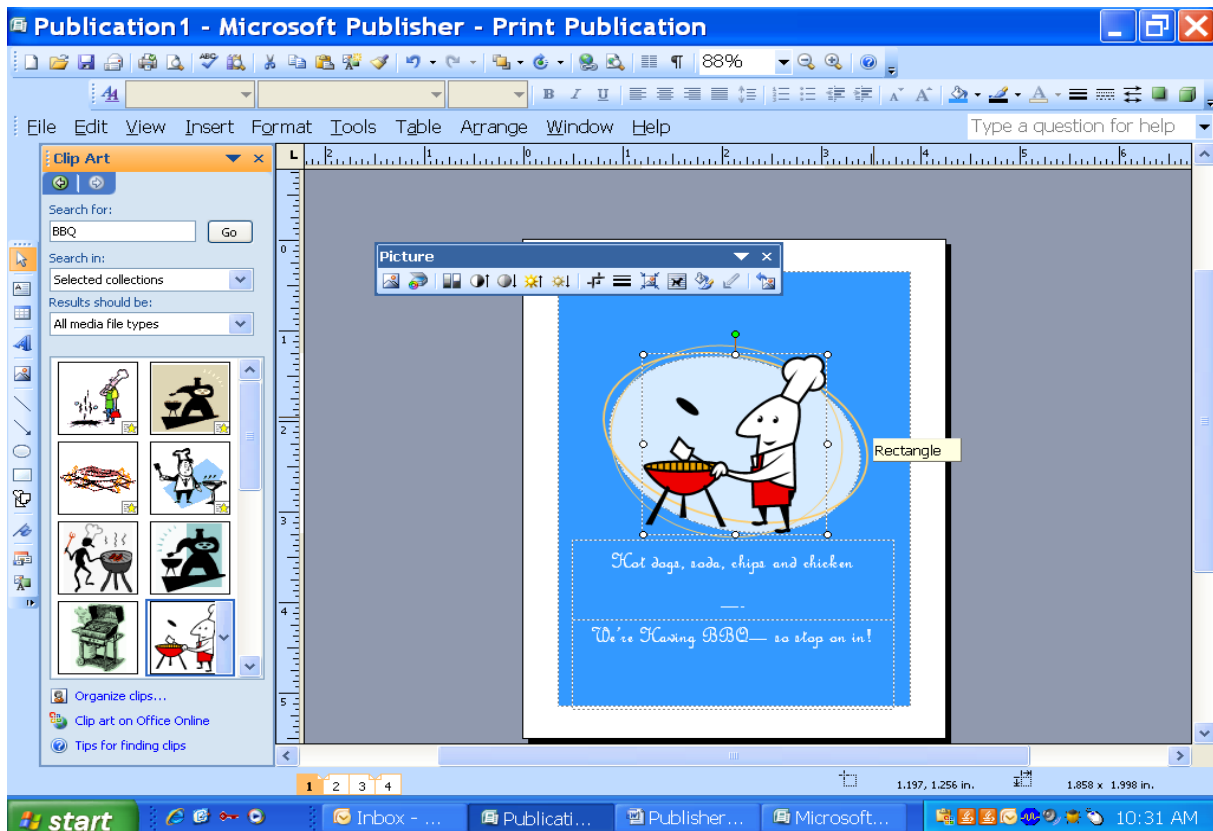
Publication1 - Microsoft Publisher - Print Publication

88%

File Edit View Insert Format Tools Table Arrange Window Help

Type a question for help

Clip Art

Search for:

BBQ

Go

Search in:

Selected collections

Results should be:

All media file types

Organize clips...

Clip art on Office Online

Tips for finding clips

Picture

Rectangle

Hot dogs, soda, chips and chicken

We're Having BBQ— so stop on in!

1 2 3 4

1.197, 1.256 in.

1.858 x 1.998 in.

start

Inbox - ...

Publicati...

Publisher...

Microsoft...

10:31 AM